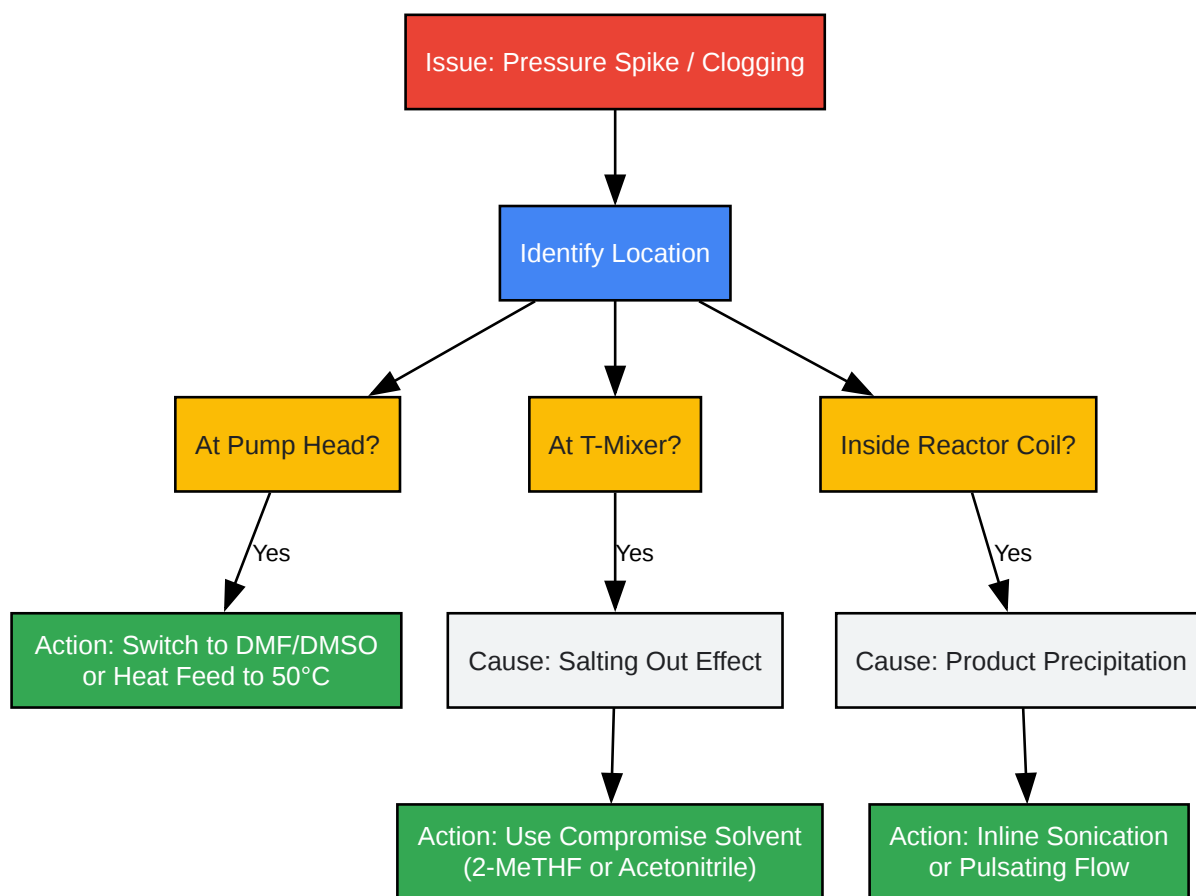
Issue: Pressure Spike / Clogging

Identify Location

At Pump Head?

At T-Mixer?

Inside Reactor Coil?

Yes

Yes

Yes

Action: Switch to DMF/DMSO or Heat Feed to 50°C

Cause: Salting Out Effect

Cause: Product Precipitation

Action: Use Compromise Solvent (2-MeTHF or Acetonitrile)

Action: Inline Sonication or Pulsating Flow